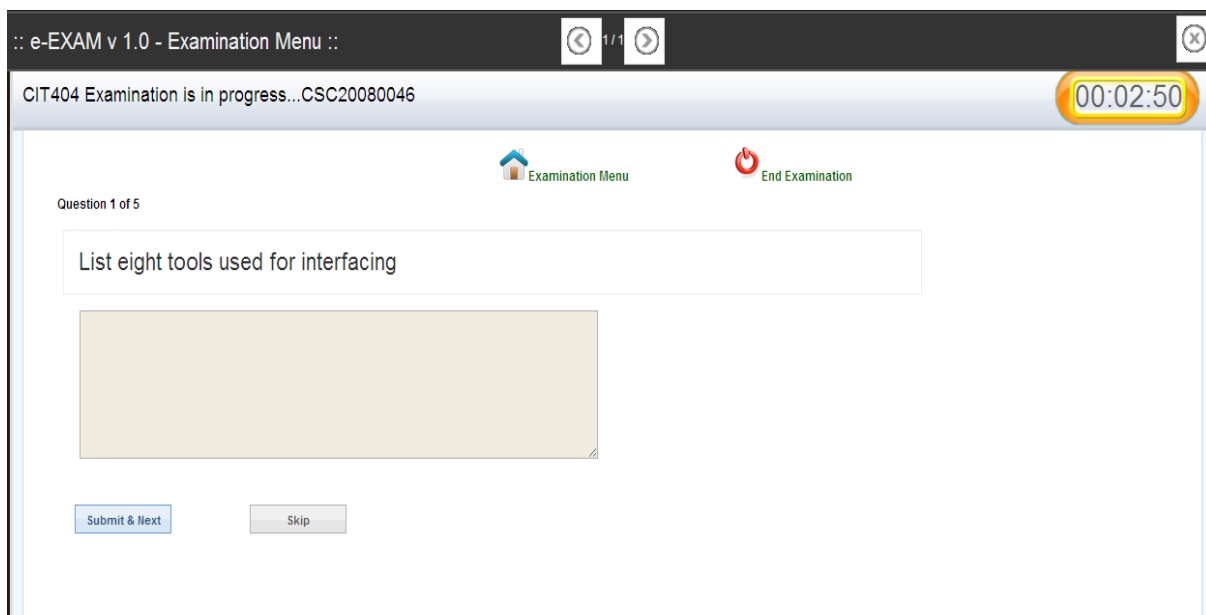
:: e-EXAM v 1.0 - Examination Menu ::

1/1

CIT404 Examination is in progress...CSC20080046

00:02:50

Examination Menu

End Examination

Question 1 of 5

List eight tools used for interfacing

Submit & Next

Skip